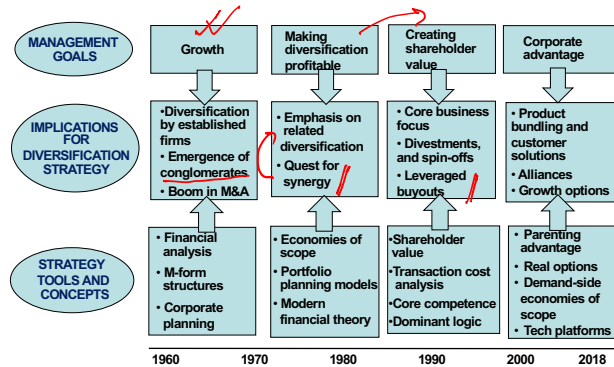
MANAGEMENT GOALS

Growth

Making diversification profitable

Creating shareholder value

Corporate advantage

IMPLICATIONS FOR DIVERSIFICATION STRATEGY

•Diversification by established firms
• Emergence of conglomerates
• Boom in M&A

• Emphasis on related diversification
• Quest for synergy

• Core business focus
• Divestments, and spin-offs
• Leveraged buyouts

• Product bundling and customer solutions
• Alliances
• Growth options

STRATEGY TOOLS AND CONCEPTS

• Financial analysis
• M-form structures
• Corporate planning

• Economies of scope
• Portfolio planning models
• Modern financial theory

•Shareholder value
•Transaction cost analysis
•Core competence
•Dominant logic

• Parenting advantage
• Real options
• Demand-side economies of scope
• Tech platforms

1960 1970 1980 1990 2000 2018